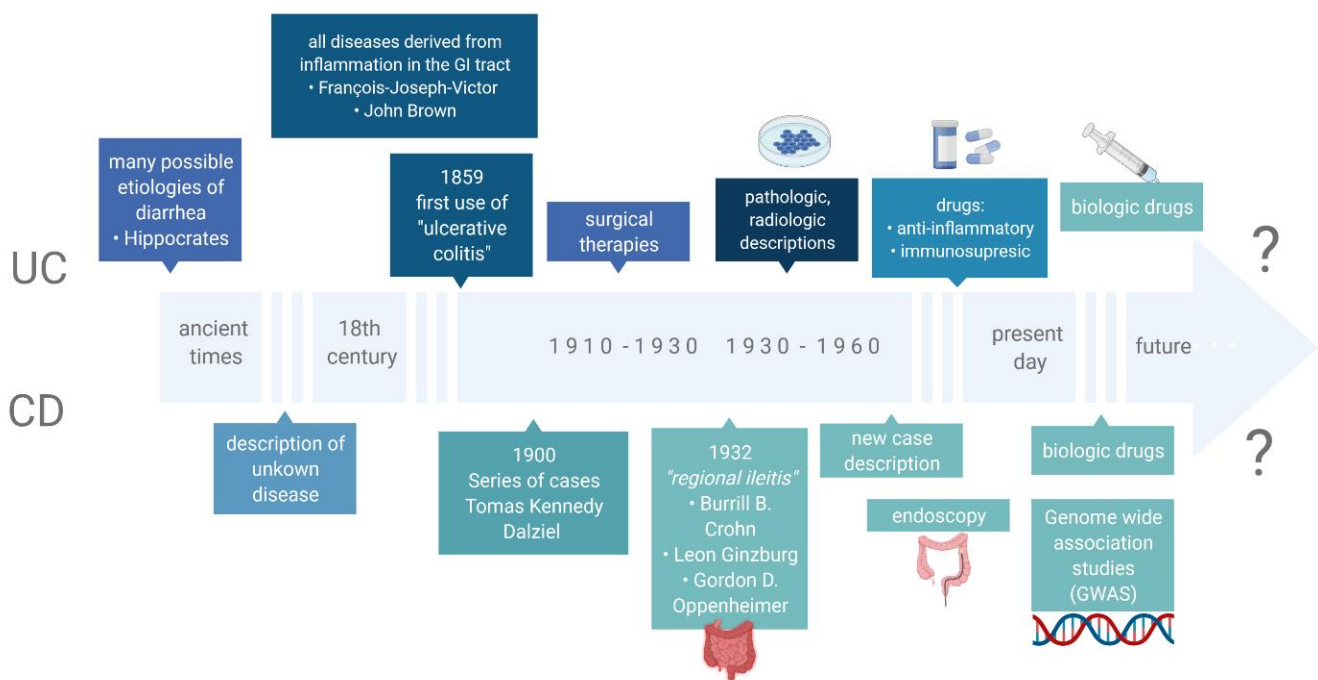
all diseases derived from inflammation in the GI tract
• François-Joseph-Victor
• John Brown

many possible etiologies of diarrhea
• Hippocrates

1859 first use of "ulcerative colitis"

surgical therapies

pathologic, radiologic descriptions

drugs:
• anti-inflammatory
• immunosupresic

biologic drugs

UC

?

ancient times

18th century

1910 - 1930   1930 - 1960

present day

future

CD

?

description of unkown disease

1900 Series of cases Tomas Kennedy Dalziel

1932 *"regional ileitis"*
• Burrill B. Crohn
• Leon Ginzburg
• Gordon D. Oppenheimer

new case description

endoscopy

biologic drugs

Genome wide association studies (GWAS)